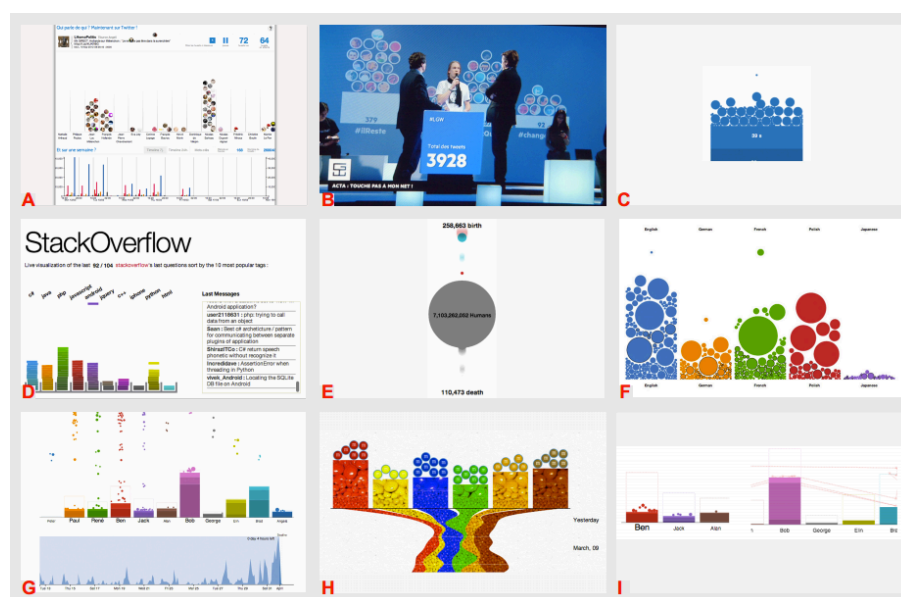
A

Qui parle de qui ? Maintenant sur Twitter !

72

64

Et sur une période ?

B

#LCW

Total des tweets

3928

ACTA : TOUCHE PAS A MON NET !

C

D

StackOverflow

Live visualization of the last 92 / 104 stackoverflow's last questions sort by the 10 most popular tags :

c#

java

php

javascript

android

jquery

c++

iphone

python

html

Last Messages

Android application?

user2116631 : php: trying to call data from an object

Sean : Best c# architecture / pattern for communicating between separate plugins of application

ShirazITCo : C# return speech phonetic without recognize it

Incredibbve : AssertionError when threading in Python

vivek_Android : Locating the SQLite DB file on Android

E

258,663 birth

7,103,262,052 Humans

110,473 death

F

English

German

French

Polish

Japanese

English

German

French

Polish

Japanese

G

Paul

René

Ben

Jack

Alan

Bob

George

Erin

Brad

H

Yesterday

March, 09

I

Ben

Jack

Alan

Bob

George

Erin

Bra